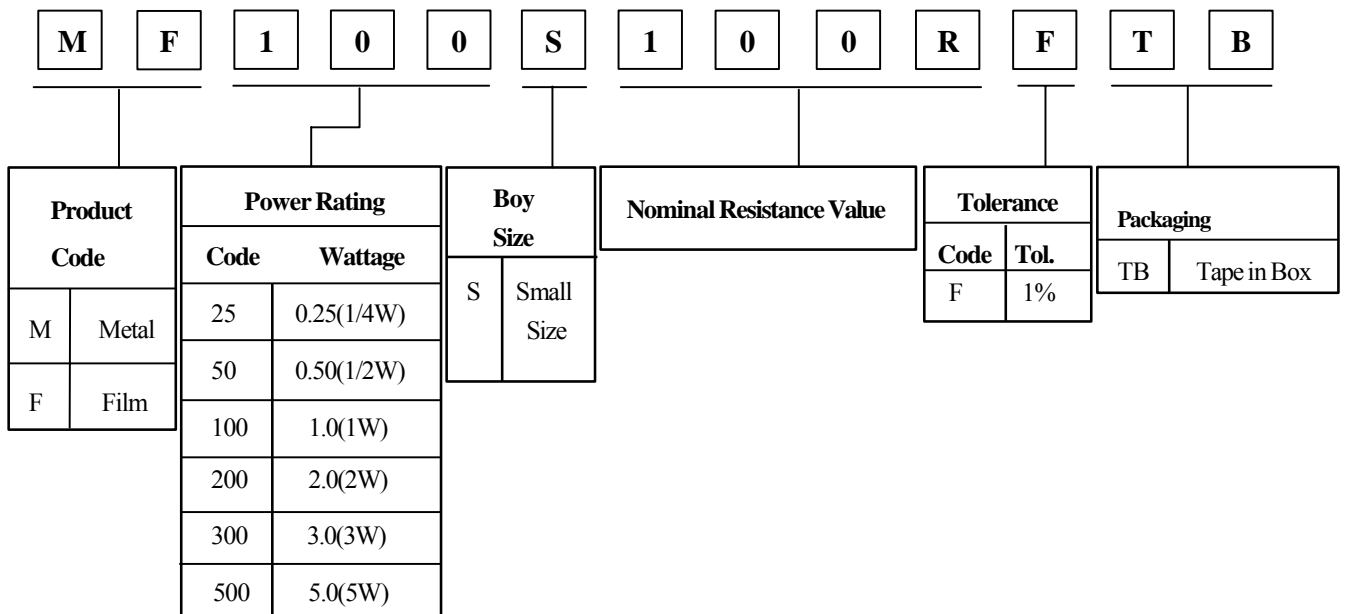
M F 1 0 0 S 1 0 0 R F T B

| Product Code | |
|---|---|
| M | Metal |
| F | Film |

| Power Rating | |
|---|---|
| Code | Wattage |
| 25 | 0.25(1/4W) |
| 50 | 0.50(1/2W) |
| 100 | 1.0(1W) |
| 200 | 2.0(2W) |
| 300 | 3.0(3W) |
| 500 | 5.0(5W) |

| Boy Size | |
|---|---|
| S | Small Size |

Nominal Resistance Value

| Tolerance | |
|---|---|
| Code | Tol. |
| F | 1% |

| Packaging | |
|---|---|
| TB | Tape in Box |